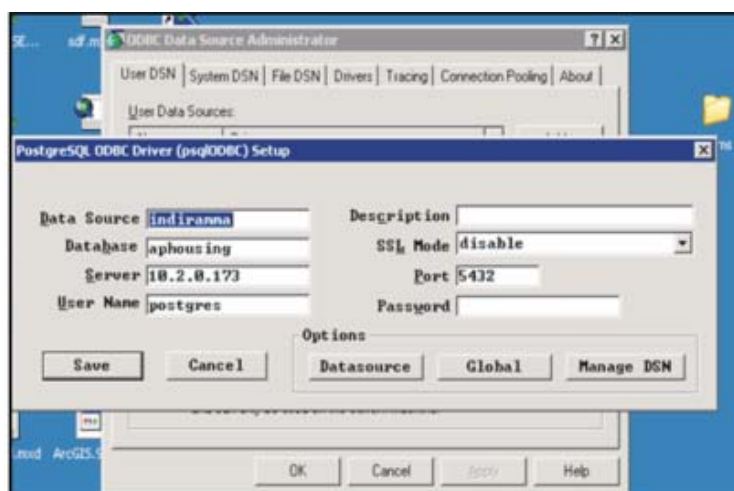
SE... sdf.m ODBC Data Source Administrator ? X

User DSN | System DSN | File DSN | Drivers | Tracing | Connection Pooling | About

User Data Sources:

PostgreSQL ODBC Driver (psqlODBC) Setup X

Data Source indiranna
Database aphousing
Server 10.2.0.173
User Name postgres

Description
SSL Mode disable
Port 5432
Password

Options

Save Cancel Datasource Global Manage DSN

.mxd ArcGIS.

OK Cancel Apply Help